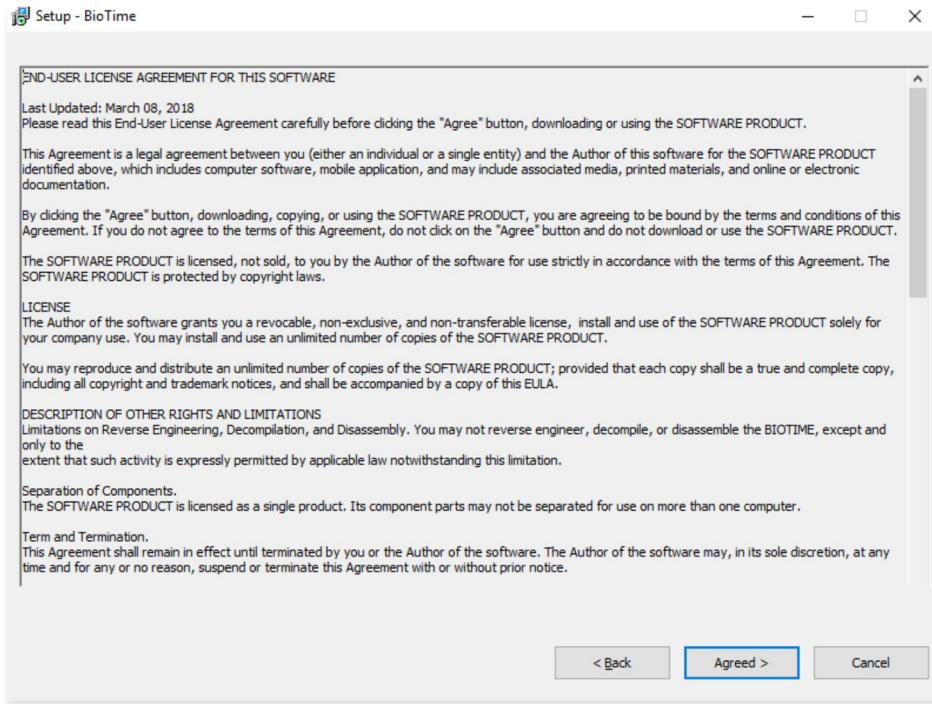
Setup - BioTime

END-USER LICENSE AGREEMENT FOR THIS SOFTWARE

Last Updated: March 08, 2018
Please read this End-User License Agreement carefully before clicking the "Agree" button, downloading or using the SOFTWARE PRODUCT.

This Agreement is a legal agreement between you (either an individual or a single entity) and the Author of this software for the SOFTWARE PRODUCT identified above, which includes computer software, mobile application, and may include associated media, printed materials, and online or electronic documentation.

By clicking the "Agree" button, downloading, copying, or using the SOFTWARE PRODUCT, you are agreeing to be bound by the terms and conditions of this Agreement. If you do not agree to the terms of this Agreement, do not click on the "Agree" button and do not download or use the SOFTWARE PRODUCT.

The SOFTWARE PRODUCT is licensed, not sold, to you by the Author of the software for use strictly in accordance with the terms of this Agreement. The SOFTWARE PRODUCT is protected by copyright laws.

LICENSE
The Author of the software grants you a revocable, non-exclusive, and non-transferable license, install and use of the SOFTWARE PRODUCT solely for your company use. You may install and use an unlimited number of copies of the SOFTWARE PRODUCT.

You may reproduce and distribute an unlimited number of copies of the SOFTWARE PRODUCT; provided that each copy shall be a true and complete copy, including all copyright and trademark notices, and shall be accompanied by a copy of this EULA.

DESCRIPTION OF OTHER RIGHTS AND LIMITATIONS
Limitations on Reverse Engineering, Decompilation, and Disassembly. You may not reverse engineer, decompile, or disassemble the BIOTIME, except and only to the
extent that such activity is expressly permitted by applicable law notwithstanding this limitation.

Separation of Components.
The SOFTWARE PRODUCT is licensed as a single product. Its component parts may not be separated for use on more than one computer.

Term and Termination.
This Agreement shall remain in effect until terminated by you or the Author of the software. The Author of the software may, in its sole discretion, at any time and for any or no reason, suspend or terminate this Agreement with or without prior notice.

< Back
Agreed >
Cancel